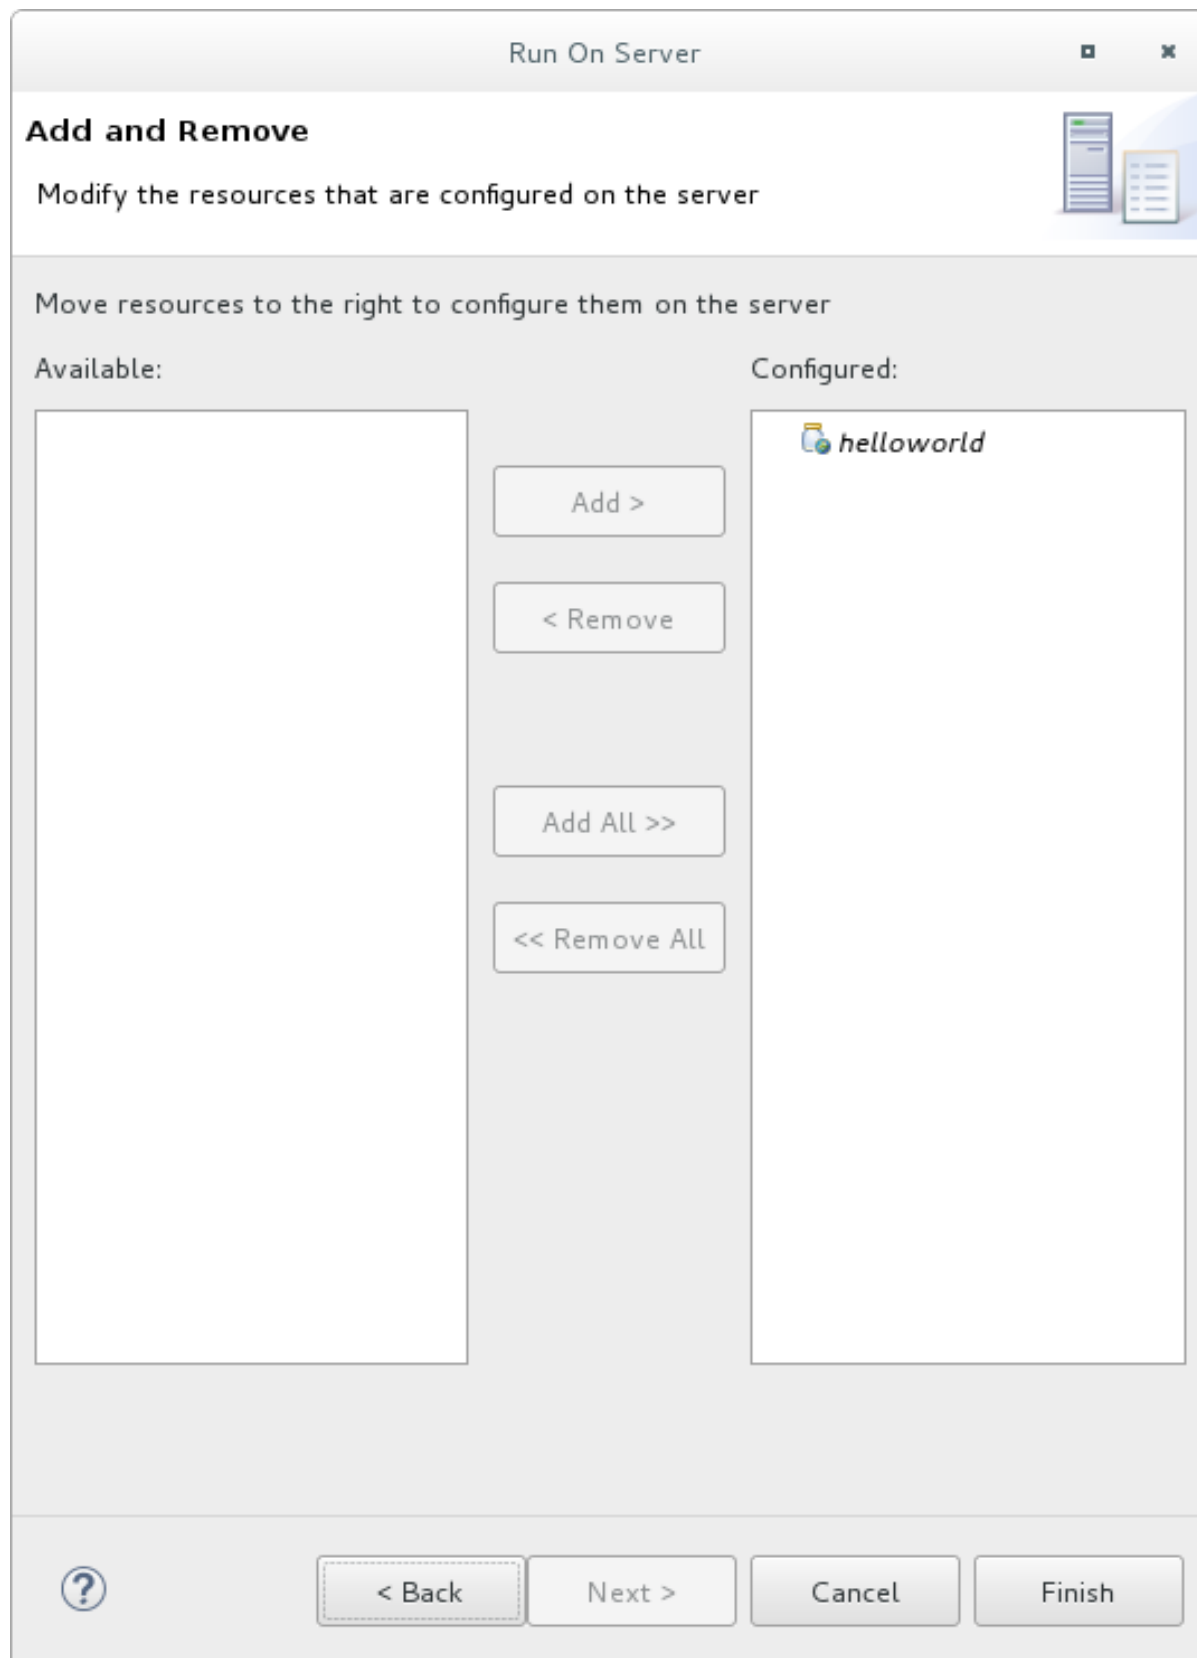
Run On Server

Add and Remove

Modify the resources that are configured on the server

Move resources to the right to configure them on the server

Available:

Configured:

helloworld

Add >

< Remove

Add All >>

<< Remove All

?

< Back

Next >

Cancel

Finish